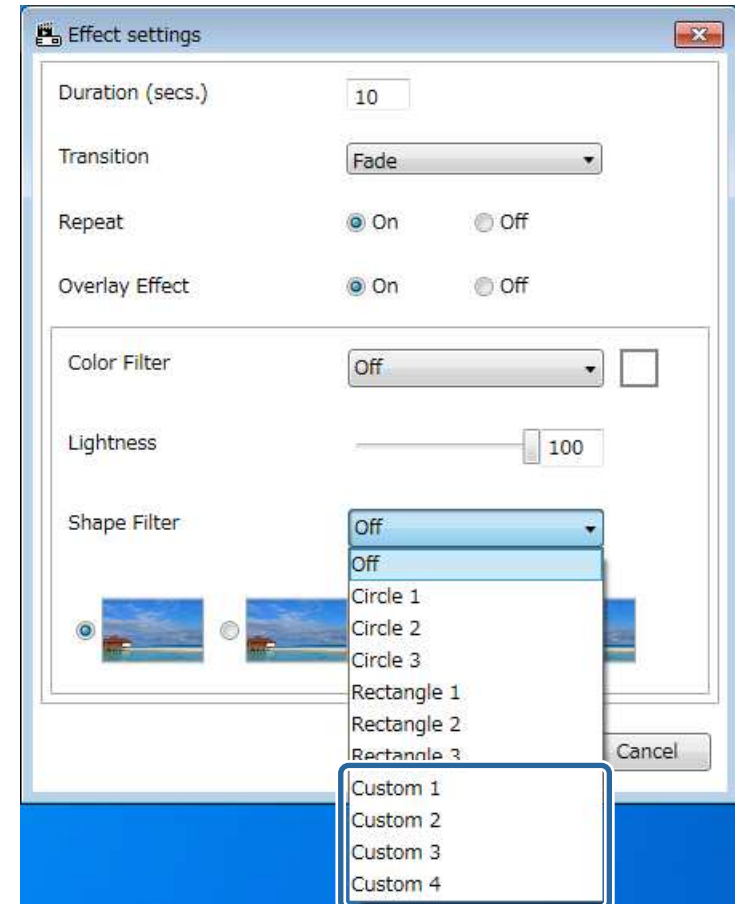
Effect settings

Duration (secs.) 10

Transition Fade

Repeat On Off

Overlay Effect On Off

Color Filter Off

Lightness 100

Shape Filter Off

Off
Circle 1
Circle 2
Circle 3
Rectangle 1
Rectangle 2
Rectangle 3
Custom 1
Custom 2
Custom 3
Custom 4

Cancel